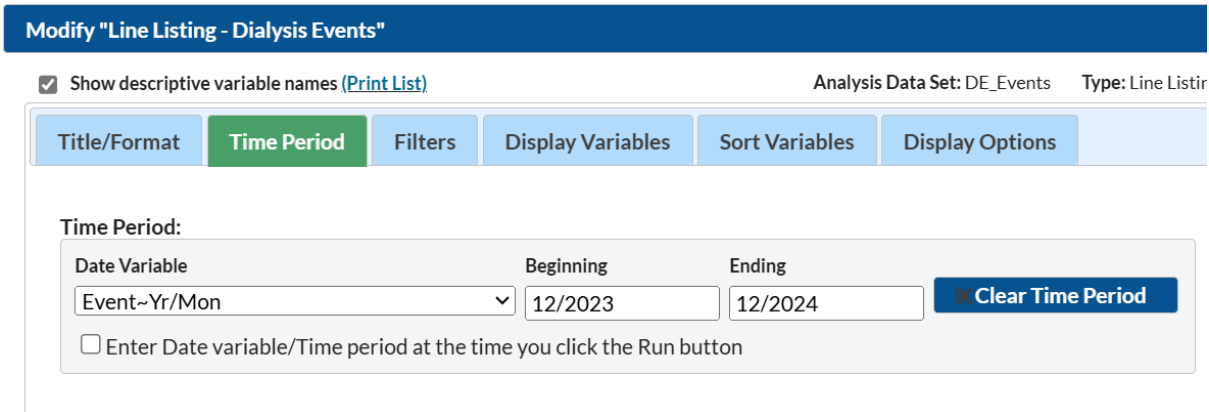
Modify "Line Listing - Dialysis Events"

Show descriptive variable names (Print List)

Analysis Data Set: DE_Events

Type: Line Listin

Title/Format | Time Period | Filters | Display Variables | Sort Variables | Display Options

Time Period:

Date Variable

Event~Yr/Mon

Beginning

12/2023

Ending

12/2024

Clear Time Period

Enter Date variable/Time period at the time you click the Run button